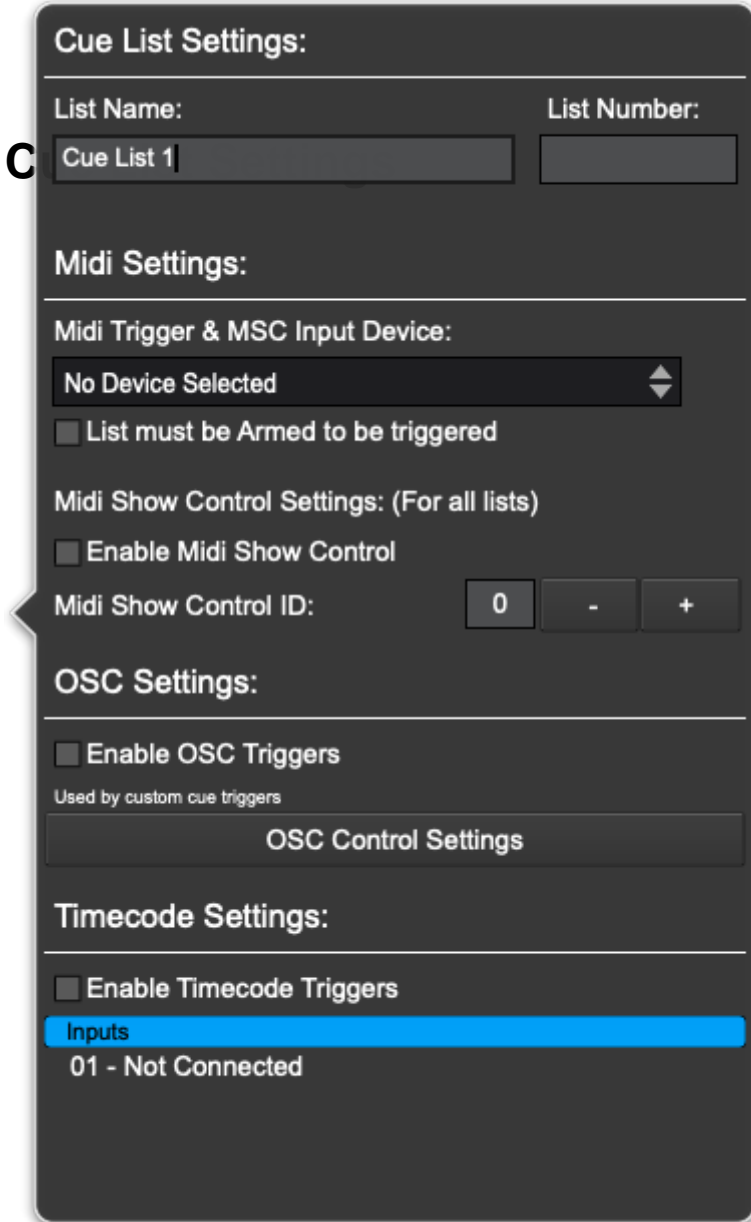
Cue List Settings:

List Name:

List Number:

Cue List 1

Midi Settings:

Midi Trigger & MSC Input Device:

No Device Selected

List must be Armed to be triggered

Midi Show Control Settings: (For all lists)

Enable Midi Show Control

Midi Show Control ID:

0

-

+

OSC Settings:

Enable OSC Triggers

Used by custom cue triggers

OSC Control Settings

Timecode Settings:

Enable Timecode Triggers

Inputs

01 - Not Connected